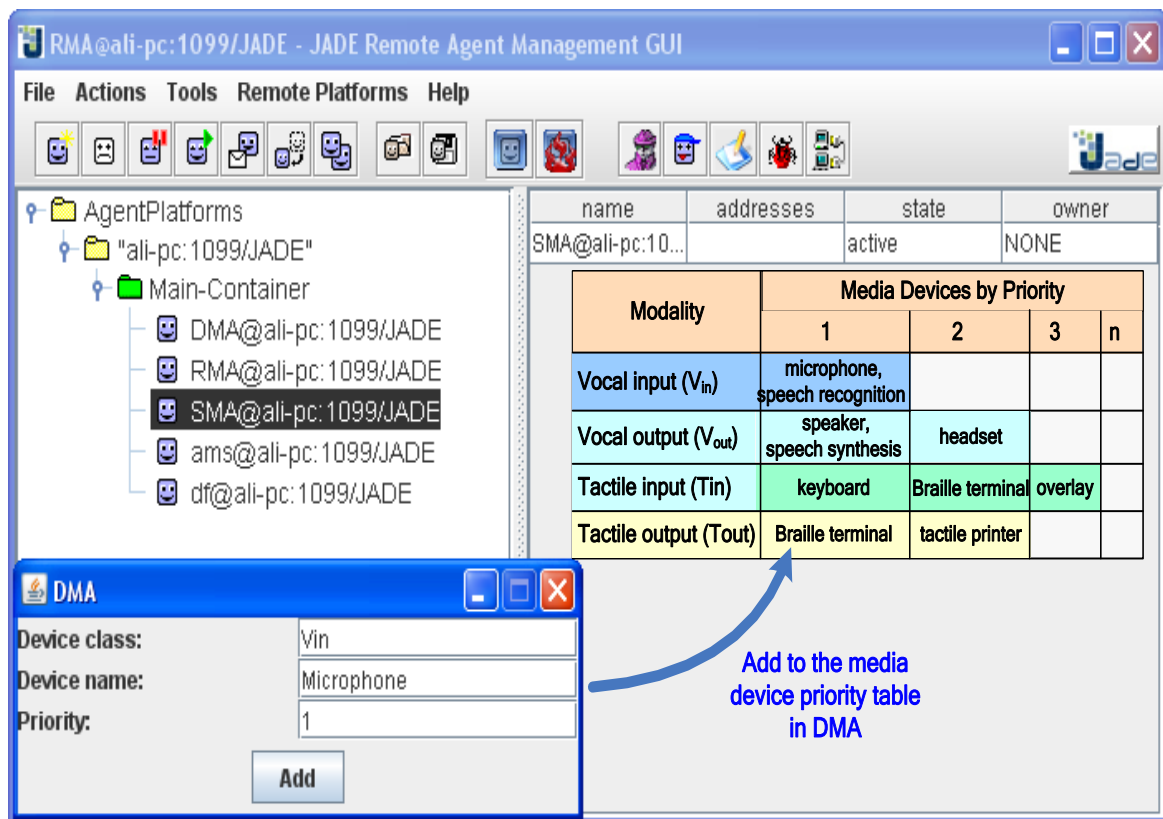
RMA@ali-pc:1099/JADE - JADE Remote Agent Management GUI

File Actions Tools Remote Platforms Help

Jade

AgentPlatforms
"ali-pc:1099/JADE"
Main-Container
DMA@ali-pc:1099/JADE
RMA@ali-pc:1099/JADE
SMA@ali-pc:1099/JADE
ams@ali-pc:1099/JADE
df@ali-pc:1099/JADE

| name | addresses | state | owner |
|---|---|---|---|
| SMA@ali-pc:10... | | active | NONE |

| Modality | Media Devices by Priority | | | |
|---|---|---|---|---|
| | 1 | 2 | 3 | n |
| Vocal input ($V_{in}$) | microphone, speech recognition | | | |
| Vocal output ($V_{out}$) | speaker, speech synthesis | headset | | |
| Tactile input (Tin) | keyboard | Braille terminal | overlay | |
| Tactile output (Tout) | Braille terminal | tactile printer | | |

DMA
Device class: Vin
Device name: Microphone
Priority: 1
Add

Add to the media device priority table in DMA